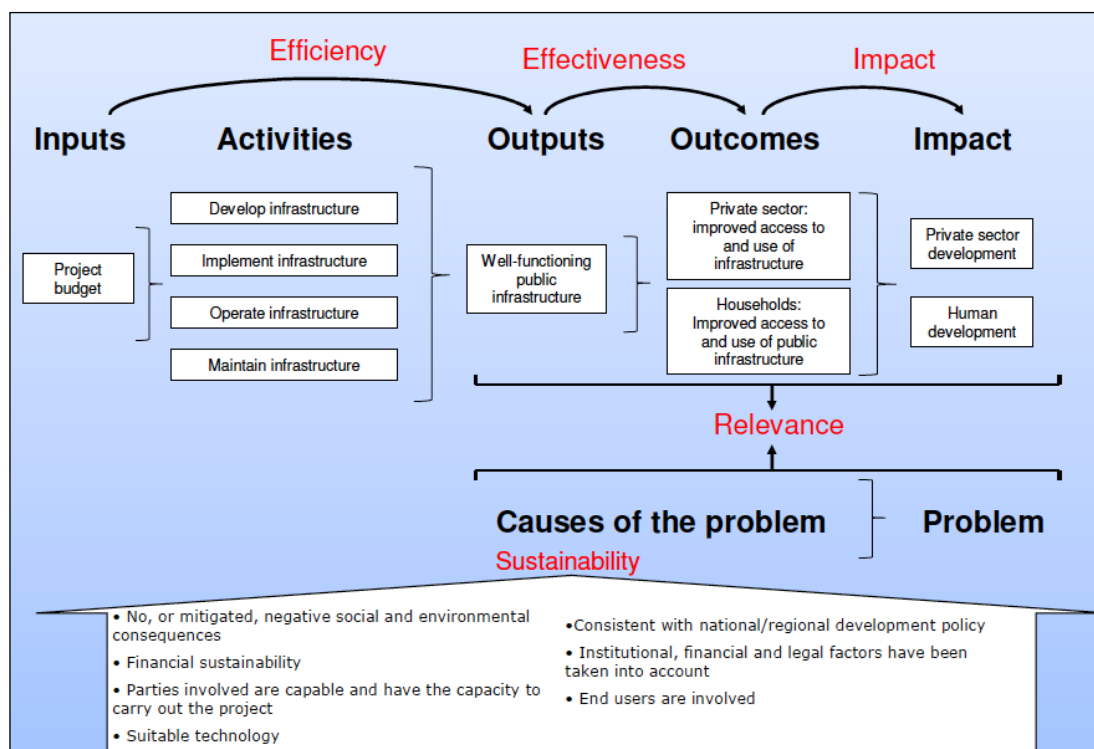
Efficiency

Effectiveness

Impact

Inputs

Activities

Outputs

Outcomes

Impact

Develop infrastructure

Implement infrastructure

Operate infrastructure

Maintain infrastructure

Project budget

Well-functioning public infrastructure

Private sector: improved access to and use of infrastructure

Households: Improved access to and use of public infrastructure

Private sector development

Human development

Relevance

Causes of the problem

Problem

Sustainability

• No, or mitigated, negative social and environmental consequences

• Financial sustainability

• Parties involved are capable and have the capacity to carry out the project

• Suitable technology

•Consistent with national/regional development policy

• Institutional, financial and legal factors have been taken into account

• End users are involved